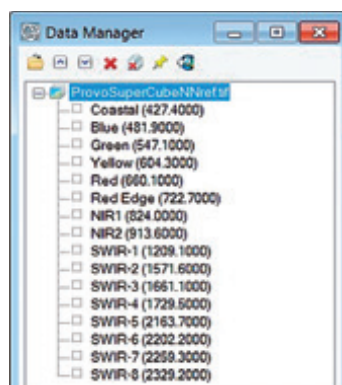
Data Manager

ProvoSuperCubeNNref.tif
Coastal (427.4000)
Blue (481.9000)
Green (547.1000)
Yellow (604.3000)
Red (660.1000)
Red Edge (722.7000)
NIR1 (824.0000)
NIR2 (913.6000)
SWIR-1 (1209.1000)
SWIR-2 (1571.6000)
SWIR-3 (1661.1000)
SWIR-4 (1729.5000)
SWIR-5 (2163.7000)
SWIR-6 (2202.2000)
SWIR-7 (2259.3000)
SWIR-8 (2329.2000)